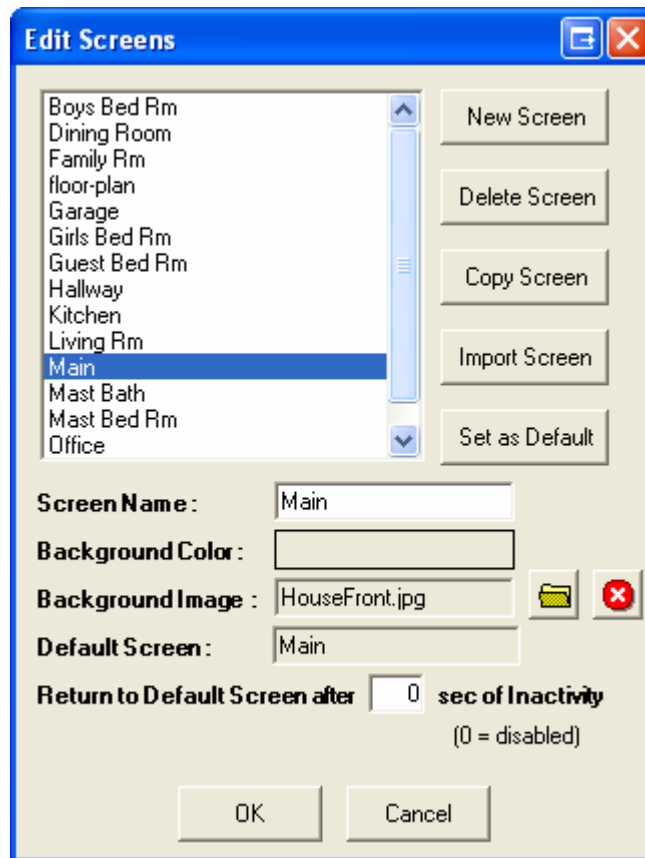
Edit Screens

Boys Bed Rm
Dining Room
Family Rm
floor-plan
Garage
Girls Bed Rm
Guest Bed Rm
Hallway
Kitchen
Living Rm
Main
Mast Bath
Mast Bed Rm
Office

New Screen

Delete Screen

Copy Screen

Import Screen

Set as Default

Screen Name : Main

Background Color :

Background Image : HouseFront.jpg

Default Screen : Main

Return to Default Screen after 0 sec of Inactivity

(0 = disabled)

OK

Cancel